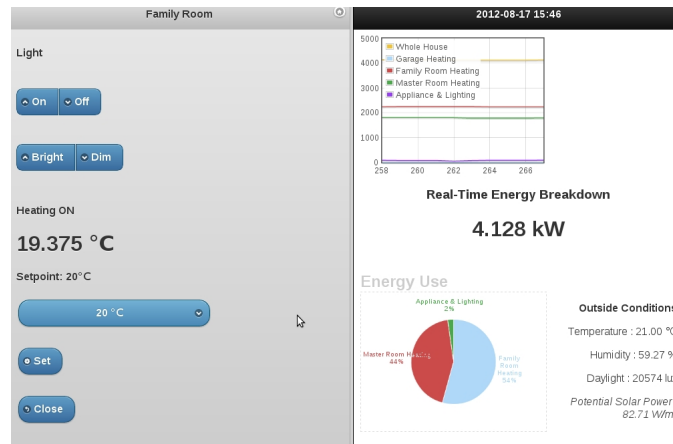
Family Room

Light

On Off

Bright Dim

Heating ON

19.375 °C

Setpoint: 20°C

20 °C

Set

Close

2012-08-17 15:46

| 5000 | 4000 | 3000 | 2000 | 1000 | 0 |
|---|---|---|---|---|---|

Whole House
Garage Heating
Family Room Heating
Master Room Heating
Appliance & Lighting

258 260 262 264 266

Real-Time Energy Breakdown

4.128 kW

Energy Use

Appliance & Lighting 2%

Master Room Heating 44%

Family Room Heating 54%

Outside Conditions

Temperature : 21.00 °

Humidity : 59.27 %

Daylight : 20574 lu

Potential Solar Power 82.71 W/m